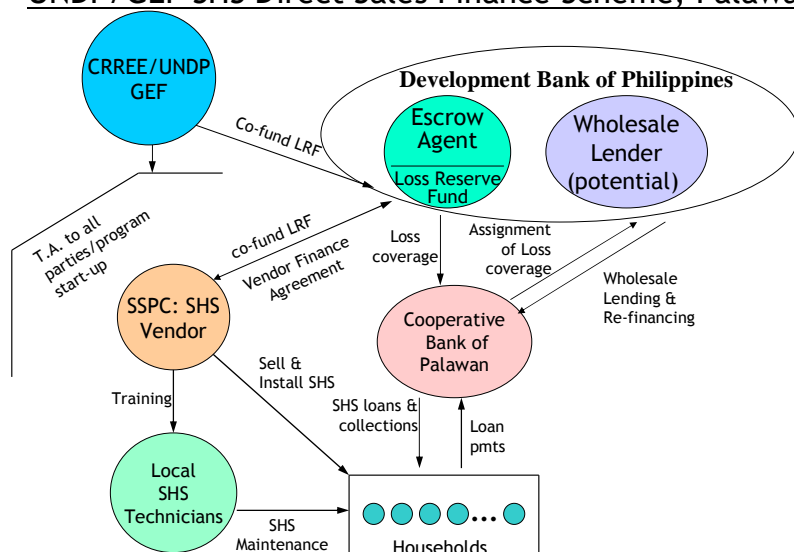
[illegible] SHS Direct Sales Finance Scheme, Palaw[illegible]

CRREE/UNDP GEF

Development Bank of Philippines

Escrow Agent

Loss Reserve Fund

Wholesale Lender (potential)

Co-fund LRF

T.A. to all parties/program start-up

co-fund LRF

Vendor Finance Agreement

Loss coverage

Assignment of Loss coverage

Wholesale Lending & Re-financing

SSPC: SHS Vendor

Cooperative Bank of Palawan

Sell & Install SHS

Training

SHS loans & collections

Loan pmts

Local SHS Technicians

SHS Maintenance

Households